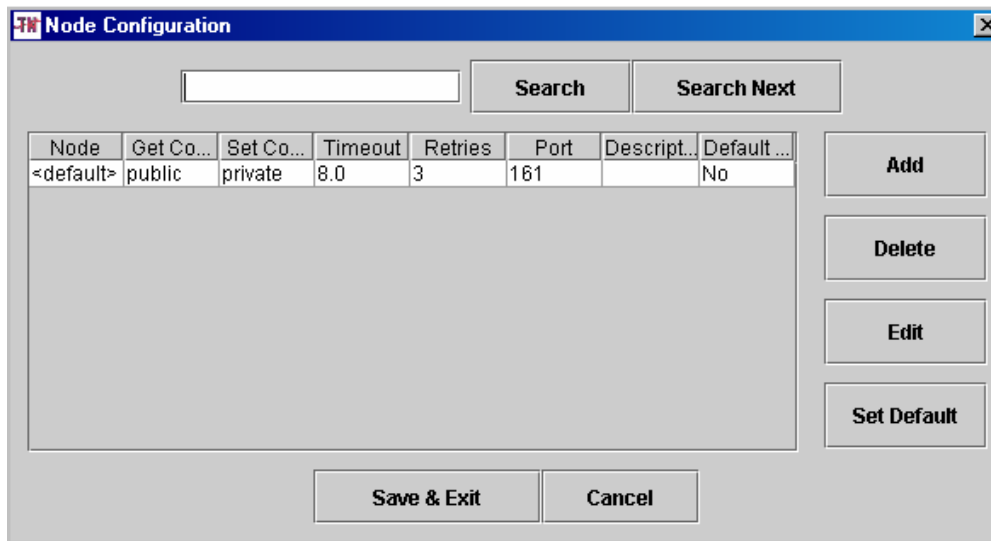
Node Configuration

Search

Search Next

| Node | Get Co... | Set Co... | Timeout | Retries | Port | Descript... | Default ... |
|---|---|---|---|---|---|---|---|
| <default> | public | private | 8.0 | 3 | 161 | | No |

Add

Delete

Edit

Set Default

Save & Exit

Cancel